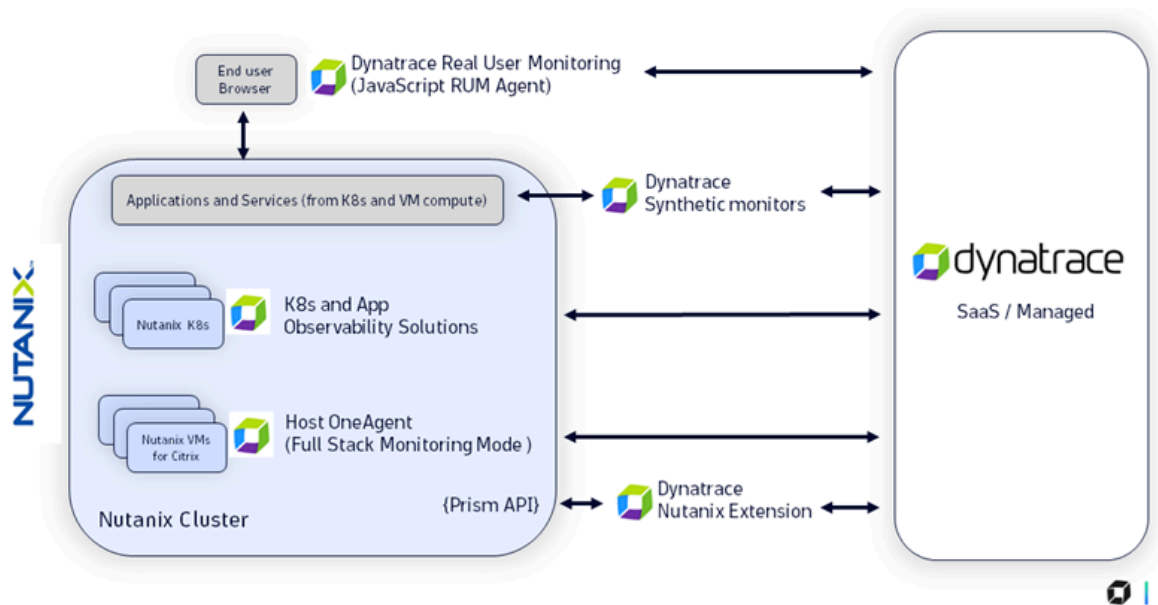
End user Browser

Dynatrace Real User Monitoring (JavaScript RUM Agent)

NUTANIX.

Applications and Services (from K8s and VM compute)

Dynatrace Synthetic monitors

Nutanix K8s

K8s and App Observability Solutions

dynatrace

SaaS / Managed

Nutanix VMs for Citrix

Host OneAgent (Full Stack Monitoring Mode )

{Prism API}

Dynatrace Nutanix Extension

Nutanix Cluster